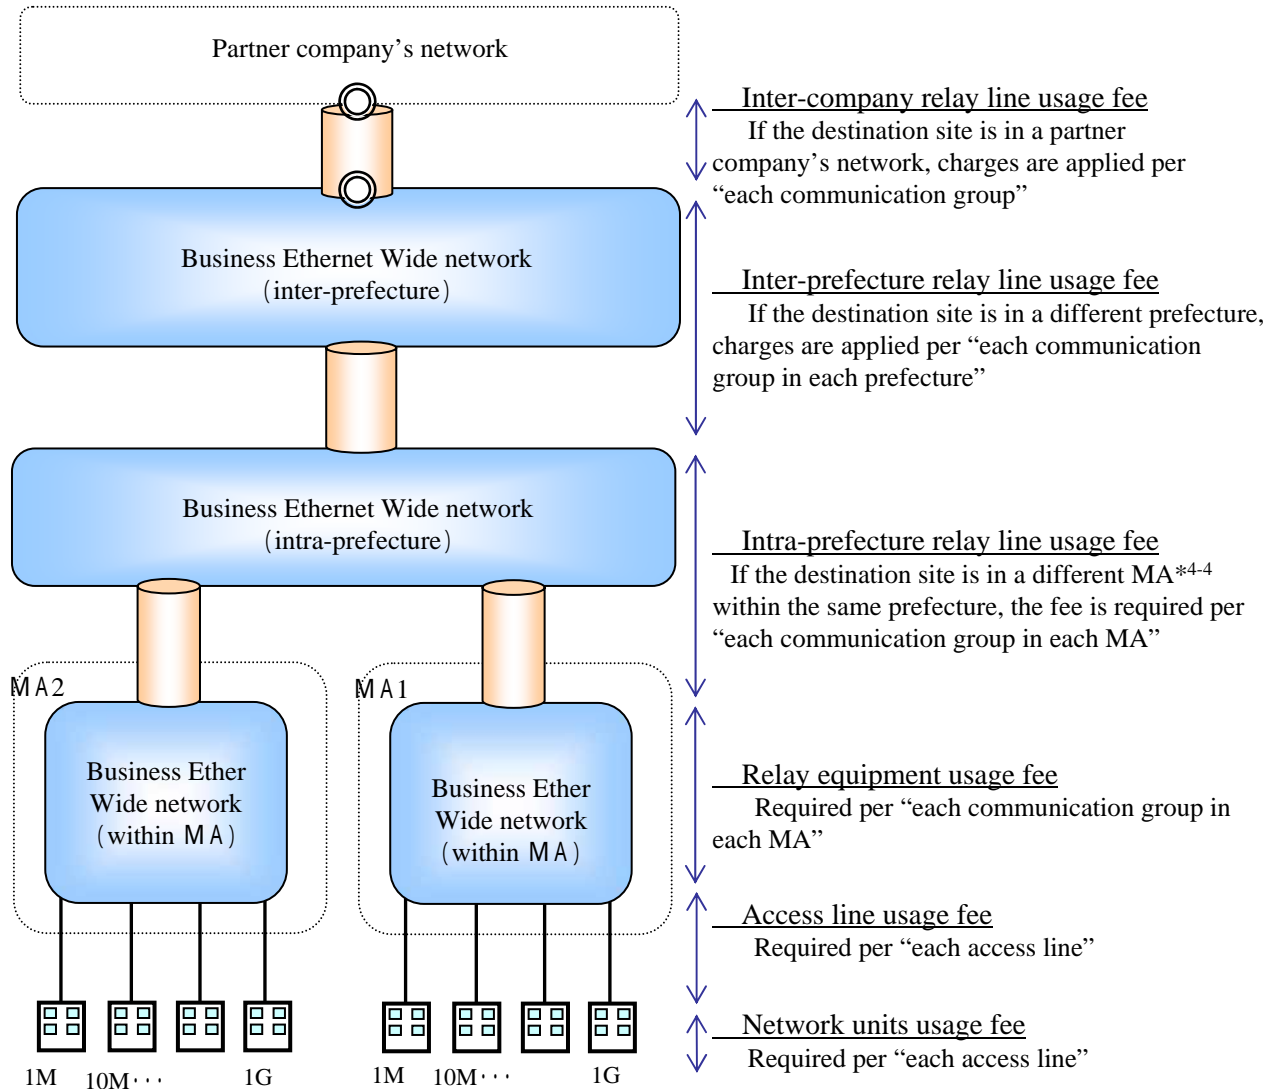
Partner company's network

Inter-company relay line usage fee
If the destination site is in a partner company's network, charges are applied per "each communication group"

Business Ethernet Wide network (inter-prefecture)

Inter-prefecture relay line usage fee
If the destination site is in a different prefecture, charges are applied per "each communication group in each prefecture"

Business Ethernet Wide network (intra-prefecture)

Intra-prefecture relay line usage fee
If the destination site is in a different MA$^{*4-4}$ within the same prefecture, the fee is required per "each communication group in each MA"

MA2

MA1

Business Ether Wide network (within MA)

Business Ether Wide network (within MA)

Relay equipment usage fee
Required per "each communication group in each MA"

Access line usage fee
Required per "each access line"

Network units usage fee
Required per "each access line"

1M 10M··· 1G

1M 10M··· 1G